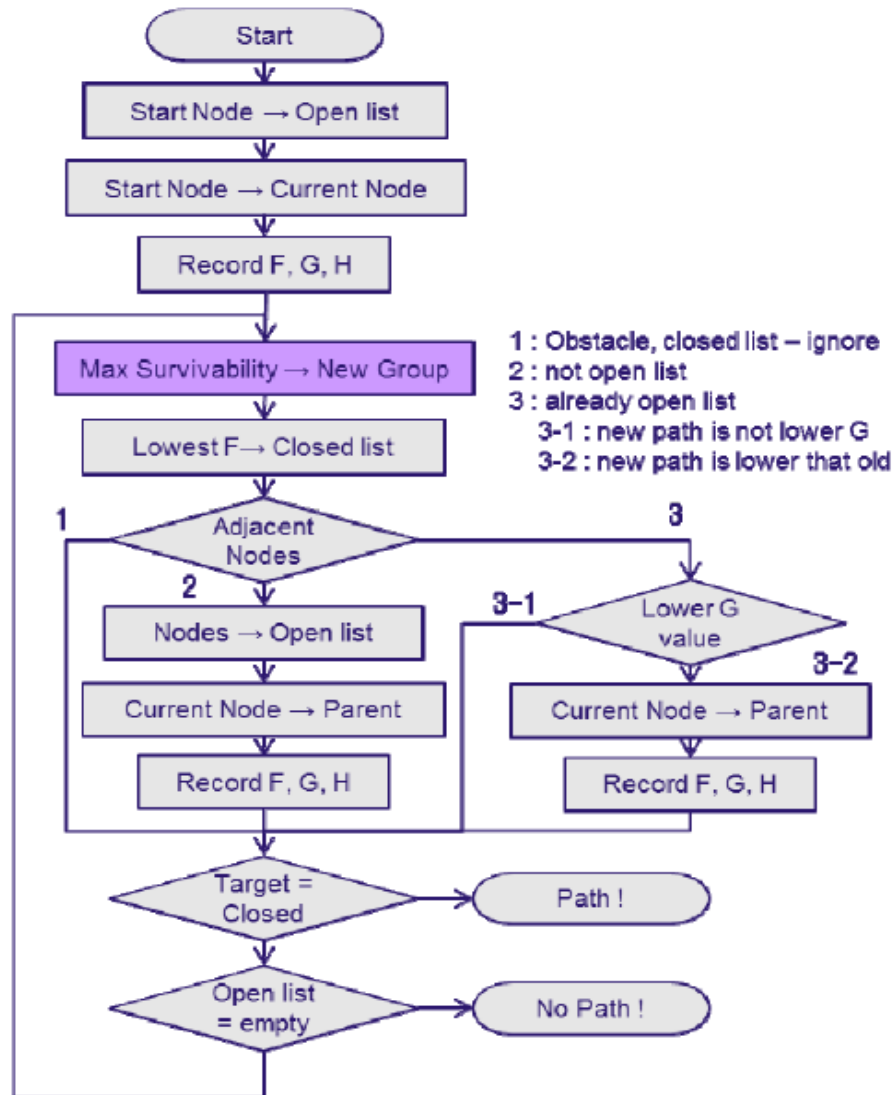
Start

Start Node → Open list

Start Node → Current Node

Record F, G, H

1 : Obstacle, closed list – ignore
2 : not open list
3 : already open list
3-1 : new path is not lower G
3-2 : new path is lower that old

Max Survivability → New Group

Lowest F → Closed list

1

Adjacent Nodes

3

2

Nodes → Open list

3-1

Lower G value

3-2

Current Node → Parent

Current Node → Parent

Record F, G, H

Record F, G, H

Target = Closed

Path !

Open list = empty

No Path !